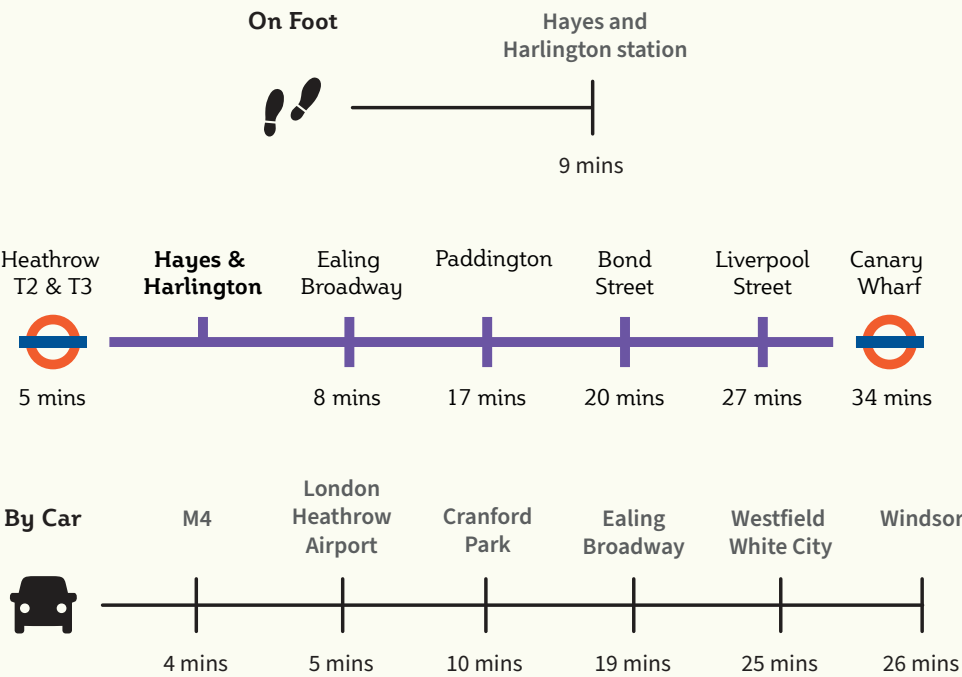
On Foot

Hayes and Harlington station

9 mins

Heathrow T2 & T3

Hayes & Harlington

Ealing Broadway

Paddington

Bond Street

Liverpool Street

Canary Wharf

5 mins

8 mins

17 mins

20 mins

27 mins

34 mins

By Car

M4

London Heathrow Airport

Cranford Park

Ealing Broadway

Westfield White City

Windsor

4 mins

5 mins

10 mins

19 mins

25 mins

26 mins